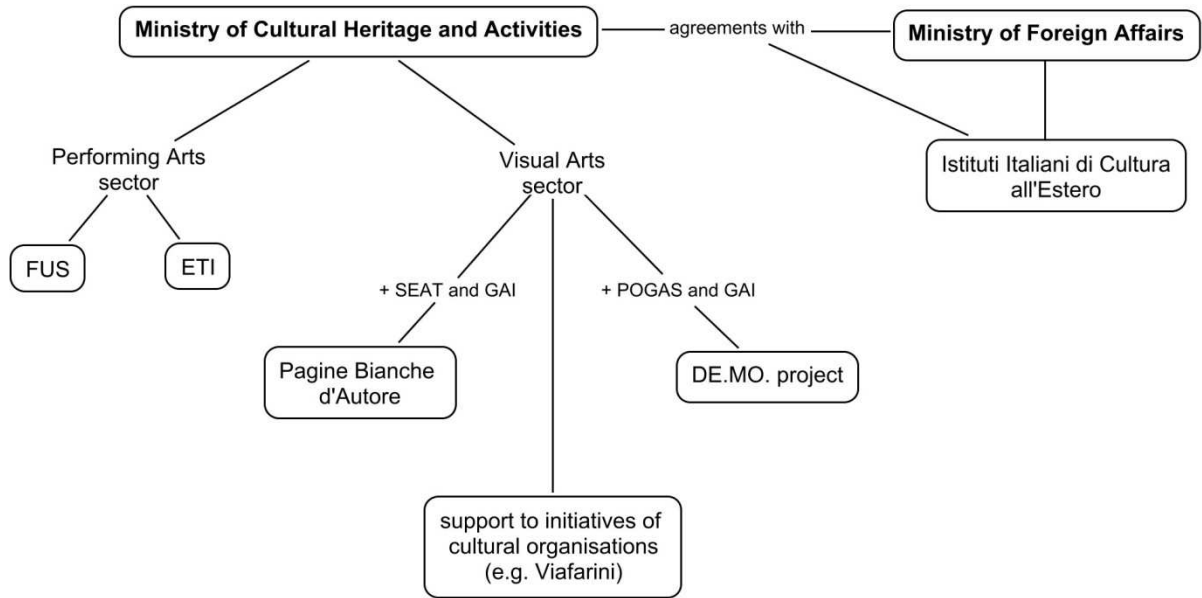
Ministry of Cultural Heritage and Activities

agreements with

Ministry of Foreign Affairs

Performing Arts sector

Visual Arts sector

Istituti Italiani di Cultura all'Estero

FUS

ETI

+ SEAT and GAI

+ POGAS and GAI

Pagine Bianche d'Autore

DE.MO. project

support to initiatives of cultural organisations (e.g. Viafarini)